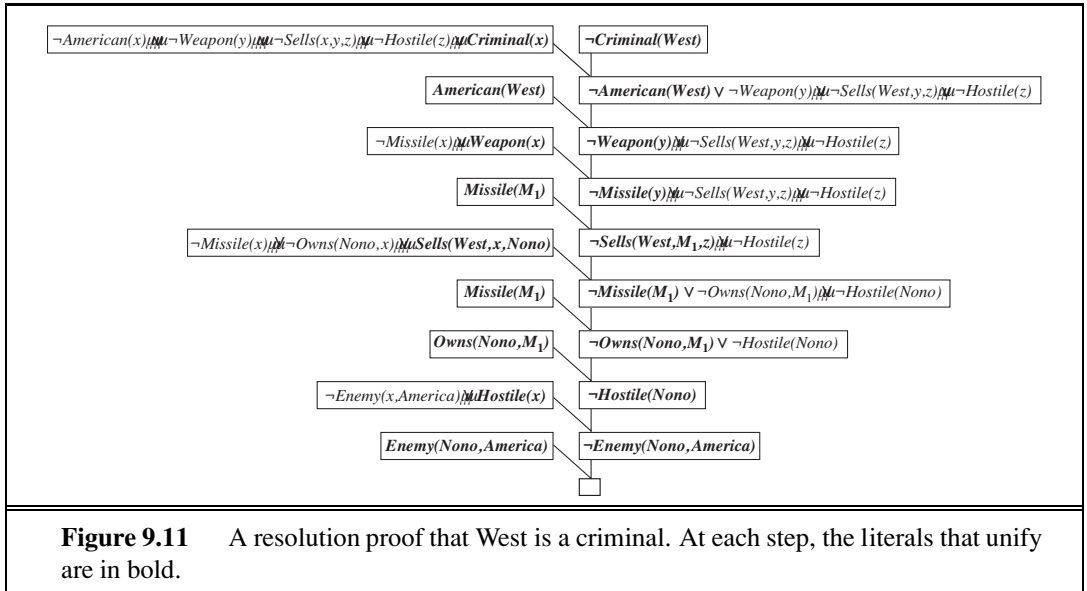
$\neg American(x)$ ꭡ $\neg Weapon(y)$ ꭡ $\neg Sells(x,y,z)$ ꭡ $\neg Hostile(z)$ ꭡ $Criminal(x)$

$\neg Criminal(West)$

$American(West)$

$\neg American(West) \vee \neg Weapon(y)$ ꭡ $\neg Sells(West,y,z)$ ꭡ $\neg Hostile(z)$

$\neg Missile(x)$ ꭡ $Weapon(x)$

$\neg Weapon(y)$ ꭡ $\neg Sells(West,y,z)$ ꭡ $\neg Hostile(z)$

$Missile(M_1)$

$\neg Missile(y)$ ꭡ $\neg Sells(West,y,z)$ ꭡ $\neg Hostile(z)$

$\neg Missile(x)$ ꭡ $\neg Owns(Nono,x)$ ꭡ $Sells(West,x,Nono)$

$\neg Sells(West,M_1,z)$ ꭡ $\neg Hostile(z)$

$Missile(M_1)$

$\neg Missile(M_1) \vee \neg Owns(Nono,M_1)$ ꭡ $\neg Hostile(Nono)$

$Owns(Nono,M_1)$

$\neg Owns(Nono,M_1) \vee \neg Hostile(Nono)$

$\neg Enemy(x,America)$ ꭡ $Hostile(x)$

$\neg Hostile(Nono)$

$Enemy(Nono,America)$

$\neg Enemy(Nono,America)$

**Figure 9.11** A resolution proof that West is a criminal. At each step, the literals that unify are in bold.